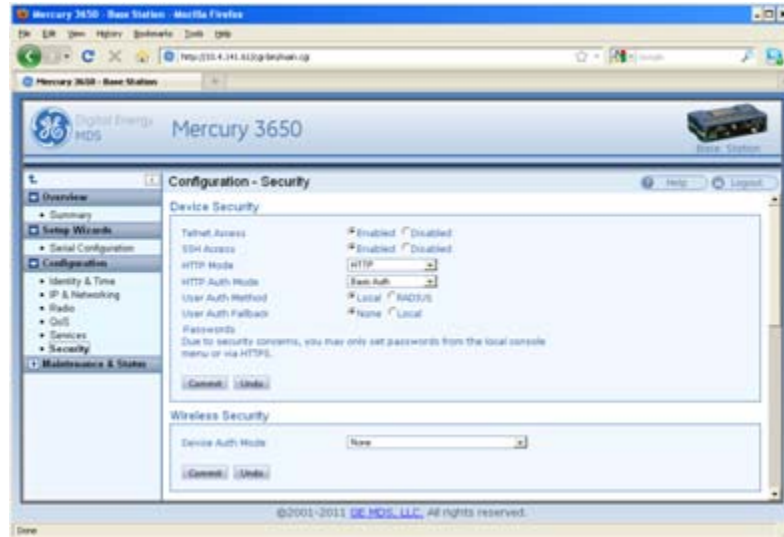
Mercury 3650 - Base Station - Mozilla Firefox

File Edit View History Bookmarks Tools Help

http://10.4.141.61/cgi-bin/main.cgi

Mercury 3650 - Base Station

Digital Energy MDS

Mercury 3650

Base Station

Overview
• Summary
Setup Wizards
• Serial Configuration
Configuration
• Identity & Time
• IP & Networking
• Radio
• QoS
• Services
• Security
Maintenance & Status

Configuration - Security

Help Logout

Device Security

Telnet Access Enabled Disabled
SSH Access Enabled Disabled
HTTP Mode HTTP
HTTP Auth Mode Basic Auth
User Auth Method Local RADIUS
User Auth Fallback None Local
Passwords
Due to security concerns, you may only set passwords from the local console menu or via HTTPS.

Commit Undo

Wireless Security

Device Auth Mode None

Commit Undo

©2001-2011 GE MDS, LLC. All rights reserved.

Done